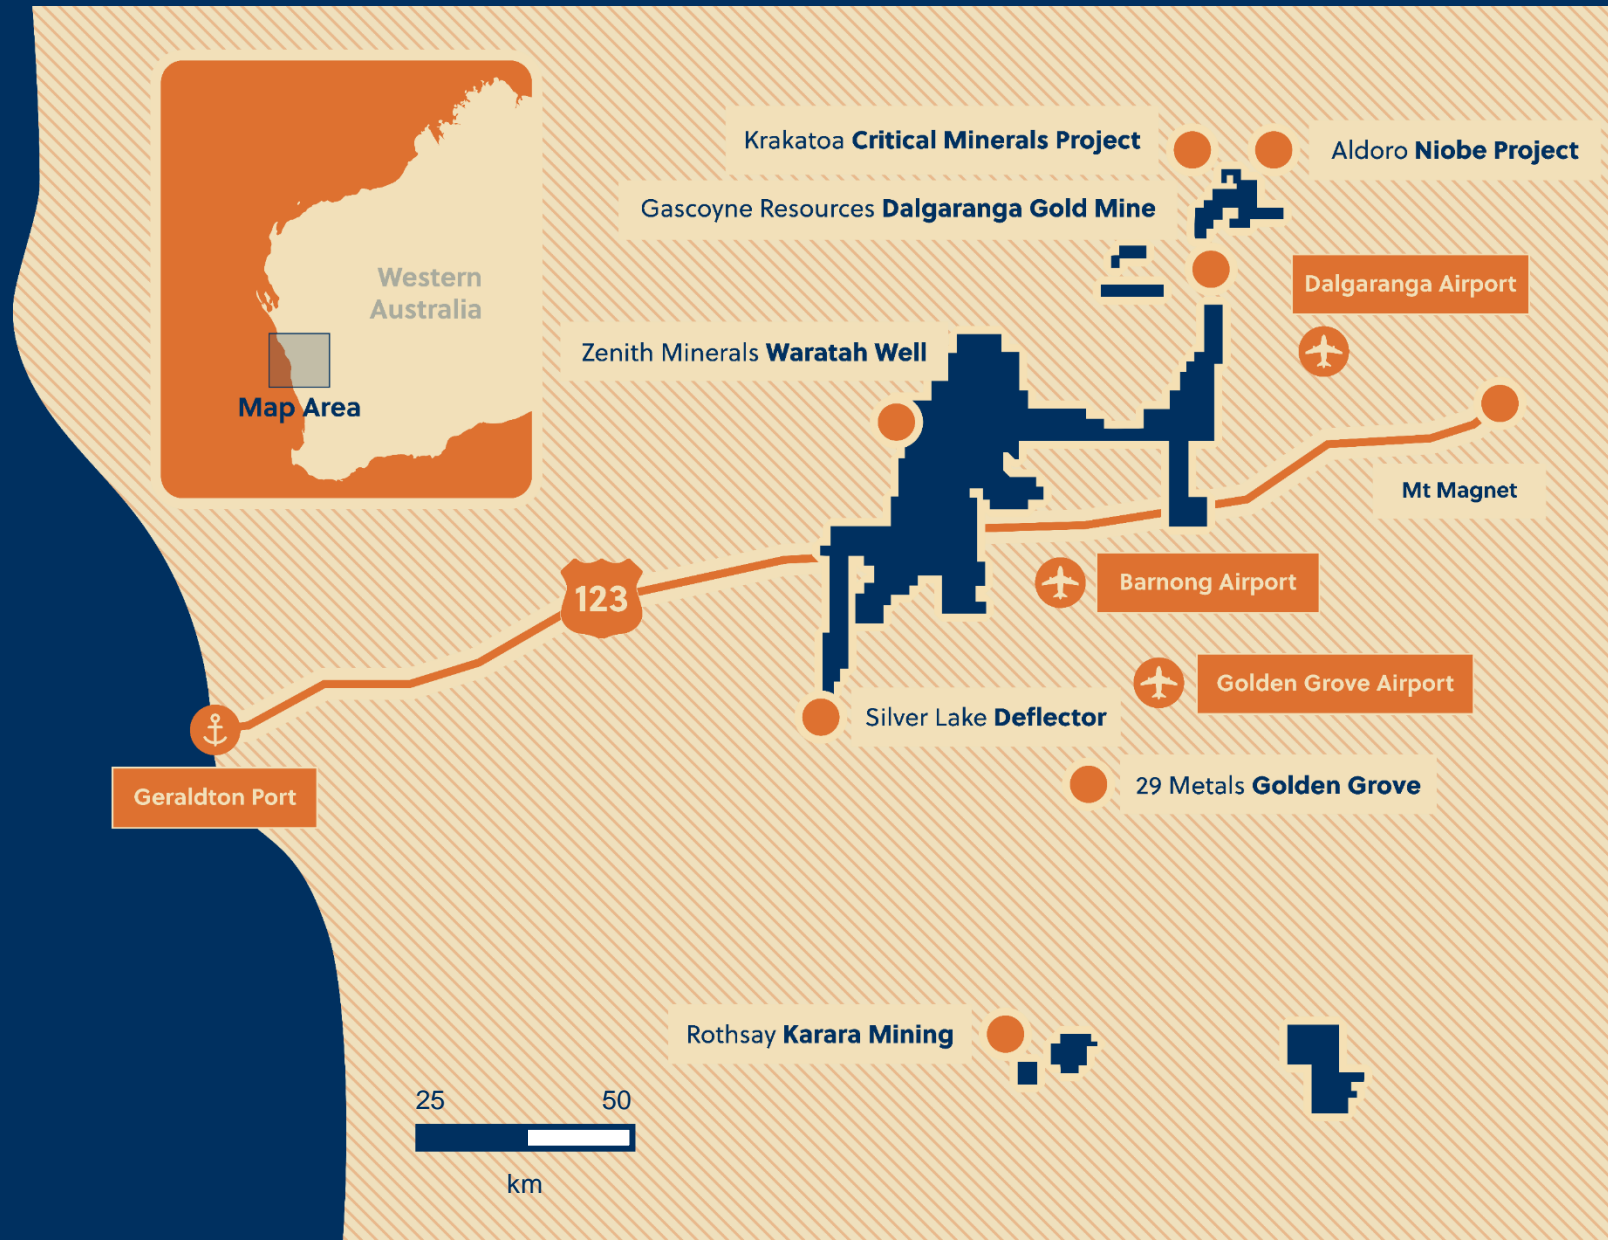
Western Australia

Map Area

Krakatoa Critical Minerals Project

Aldoro Niobe Project

Gascoyne Resources Dalgaranga Gold Mine

Dalgaranga Airport

Zenith Minerals Waratah Well

Mt Magnet

123

Barnong Airport

Golden Grove Airport

Silver Lake Deflector

Geraldton Port

29 Metals Golden Grove

Rothsay Karara Mining

25 50

km